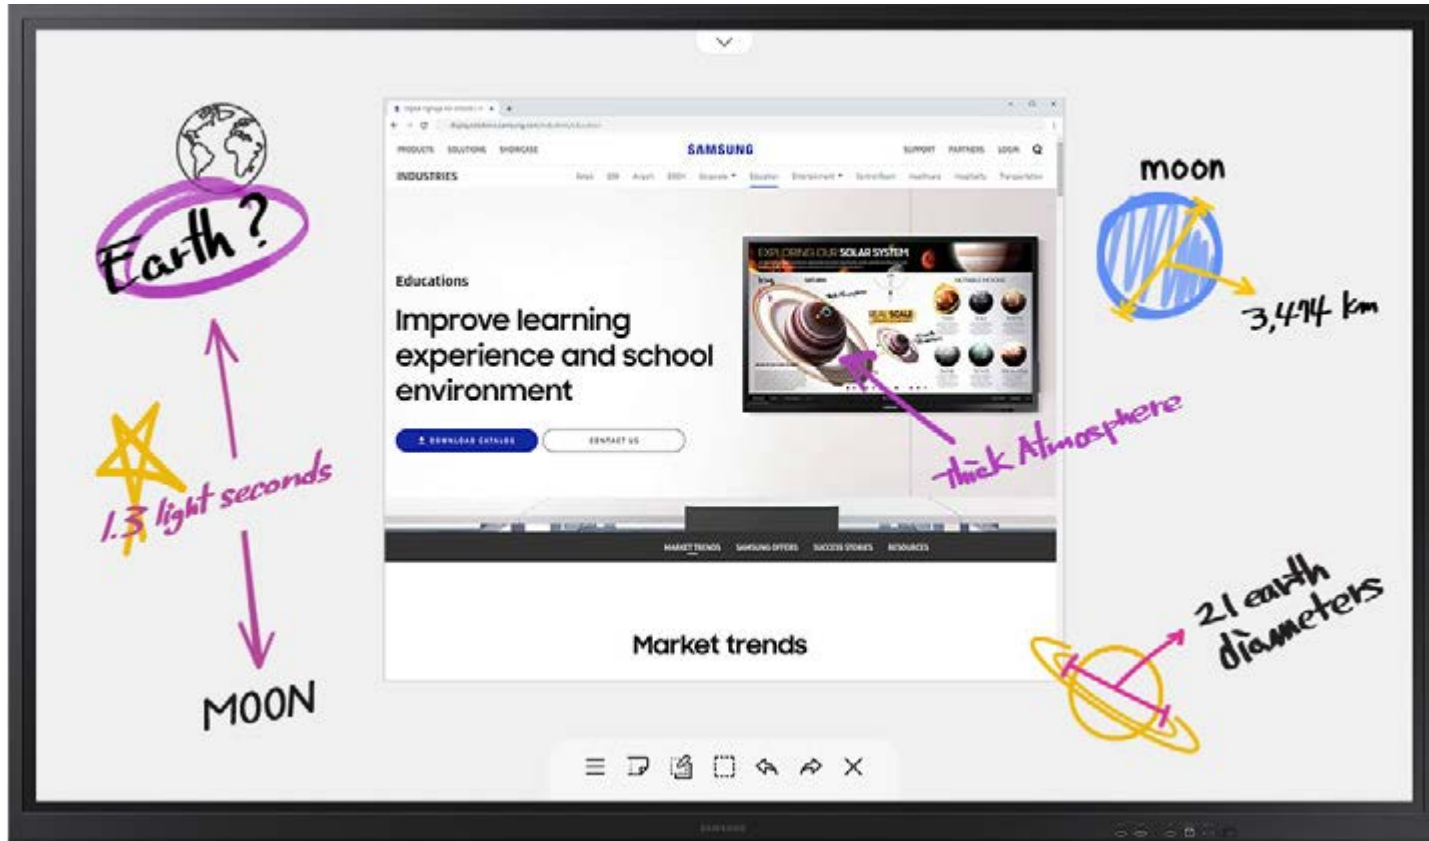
Earth?

1.3 light seconds

MOON

PRODUCTS SOLUTIONS SHOWCASE SAMSUNG SUPPORT PARTNERS LOGIN

INDUSTRIES

Educations

Improve learning experience and school environment

DOWNLOAD CATALOG CONTACT US

EXPLORING OUR SOLAR SYSTEM

MARKET TRENDS SAMSUNG OFFERS SUCCESS STORIES RESOURCES

Market trends

moon

3,474 km

thick Atmosphere

21 earth diameters

SAMSUNG